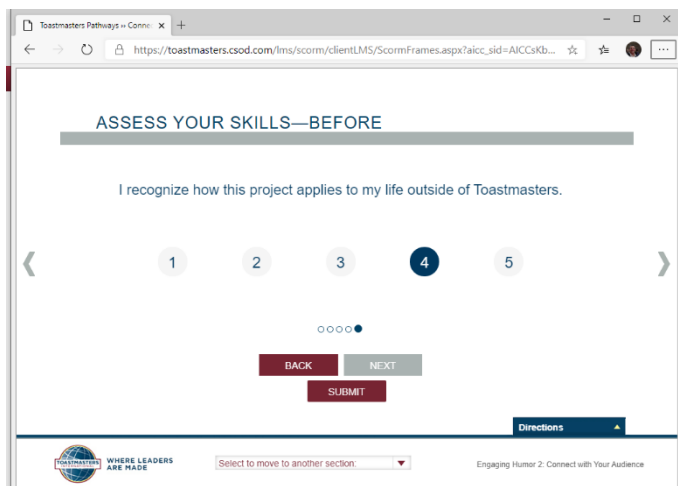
Toastmasters Pathways » Conne ×

https://toastmasters.csod.com/lms/scorm/clientLMS/ScormFrames.aspx?aicc_sid=AICCsKb...

ASSESS YOUR SKILLS—BEFORE

I recognize how this project applies to my life outside of Toastmasters.

❮ 1 2 3 4 5 ❯

BACK NEXT

SUBMIT

Directions

TOASTMASTERS INTERNATIONAL WHERE LEADERS ARE MADE

Select to move to another section:

Engaging Humor 2: Connect with Your Audience